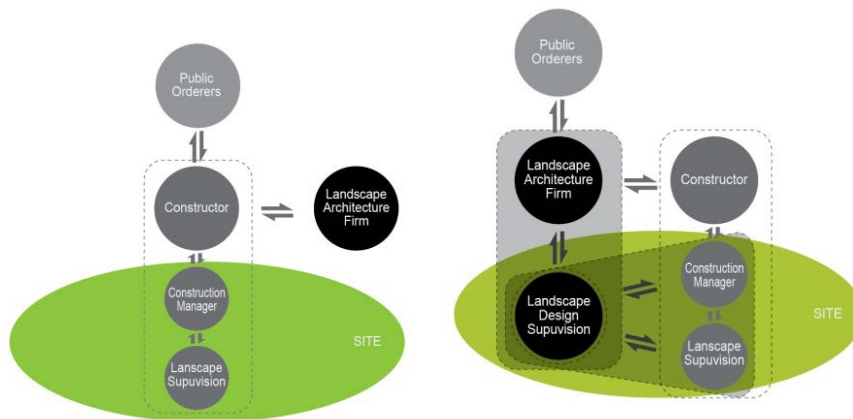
Public Orderers

Constructor

Landscape Architecture Firm

Construction Manager

Lanscape Supuvision

SITE

Public Orderers

Landscape Architecture Firm

Constructor

Construction Manager

Landscape Design Supuvision

Lanscape Supuvision

SITE